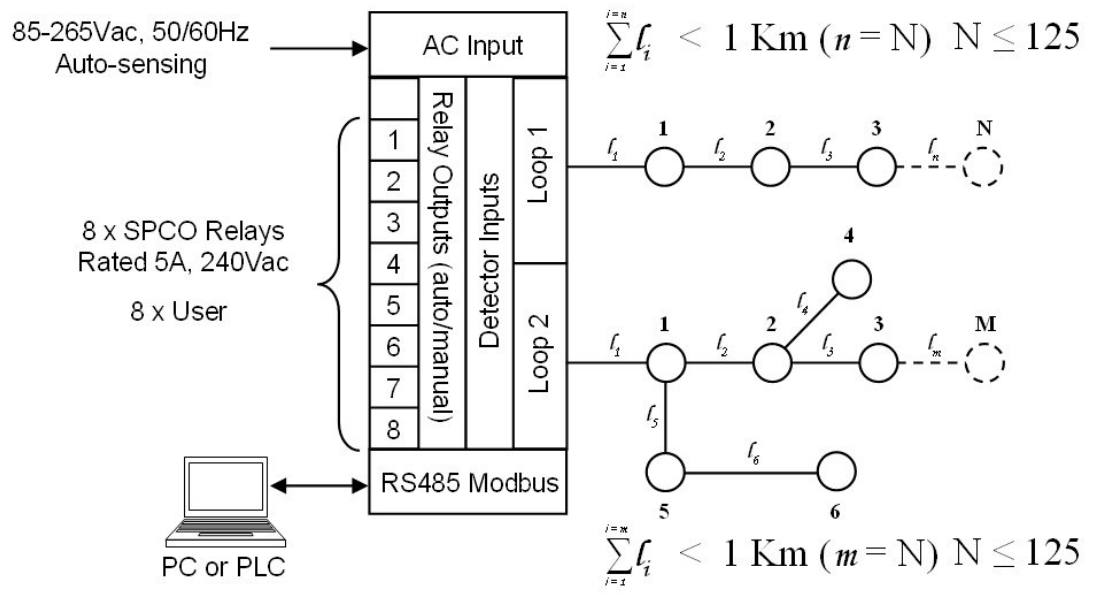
85-265Vac, 50/60Hz Auto-sensing

AC Input

$\sum_{i=1}^{i=n} \ell_i < 1$ Km ($n$ = N) N $\leq 125$

Relay Outputs (auto/manual)

Detector Inputs

Loop 1

Loop 2

1
2
3
4
5
6
7
8

8 x SPCO Relays Rated 5A, 240Vac

8 x User

$\ell_1$ 1 $\ell_2$ 2 $\ell_3$ 3 $\ell_n$ N

4

$\ell_4$

$\ell_1$ 1 $\ell_2$ 2 $\ell_3$ 3 $\ell_m$ M

$\ell_5$

$\ell_6$

5

6

RS485 Modbus

PC or PLC

$\sum_{i=1}^{i=m} \ell_i < 1$ Km ($m$ = N) N $\leq 125$